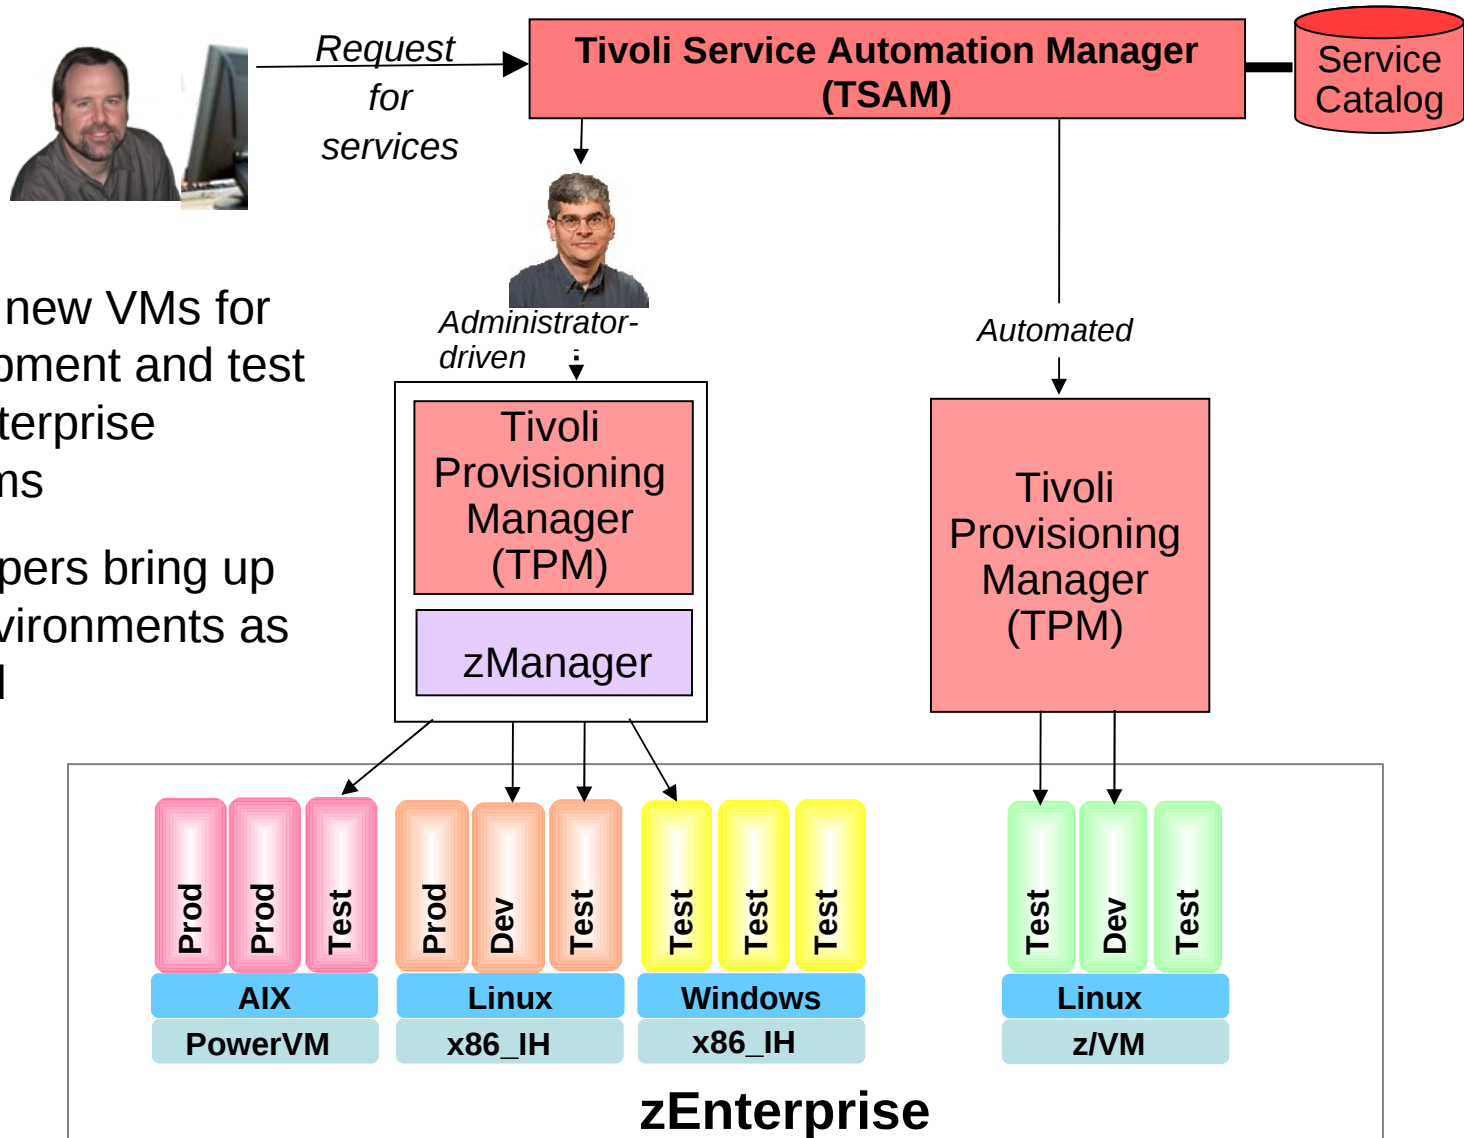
Request for services

Tivoli Service Automation Manager (TSAM)

Service Catalog

new VMs for
pment and test
terprise
ns

pers bring up
vironments as
l

Administrator-driven

Automated

Tivoli Provisioning Manager (TPM)

zManager

Tivoli Provisioning Manager (TPM)

Prod | Prod | Test | Prod | Dev | Test | Test | Test | Test | Test | Dev | Test

AIX | Linux | Windows | Linux

PowerVM | x86_IH | x86_IH | z/VM

zEnterprise